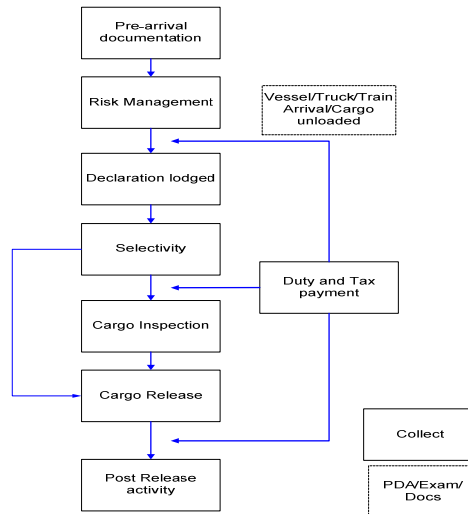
Pre-arrival documentation

Risk Management

Vessel/Truck/Train Arrival/Cargo unloaded

Declaration lodged

Selectivity

Duty and Tax payment

Cargo Inspection

Cargo Release

Post Release activity

Collect

PDA/Exam/ Docs